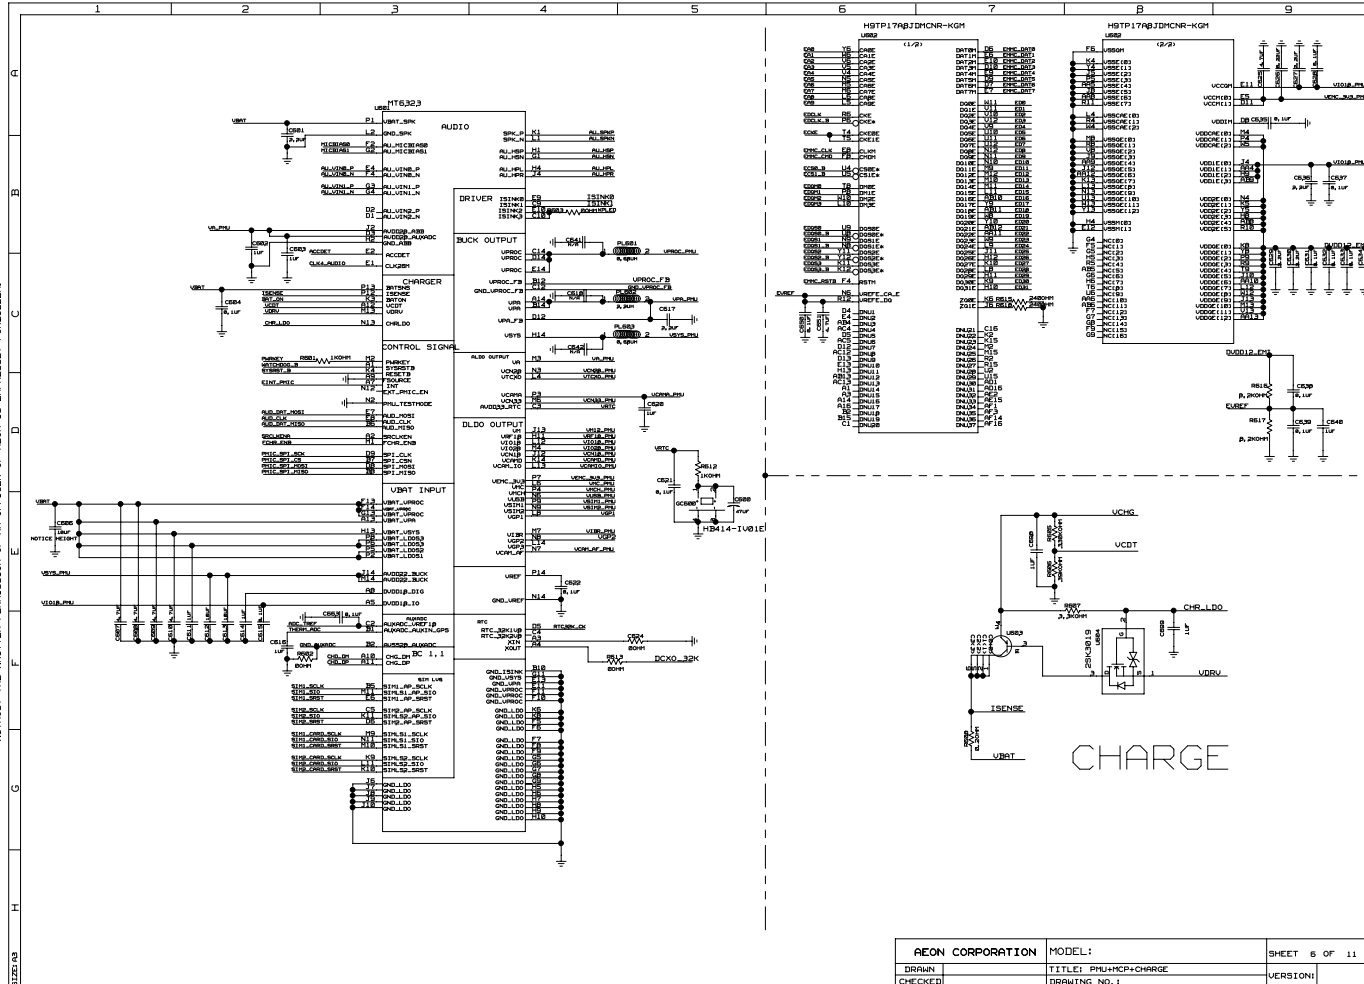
1 2 3 4 5 6 7 8 9

A B C D E F G H

MT6323
U501
AUDIO
VBAT_SPK
GND_SPK
DRIVER
BUCK OUTPUT
CHARGER
CONTROL SIGNAL
LDO OUTPUT
DLDO OUTPUT
VBAT INPUT
RTC

VBAT
VA_PMU
VSYS_PMU
VIO18_PMU
NOTICE HEIGHT
CHG_LDO
EINT_PMIC
ISINK0
ISINK1
VPROC_PMU
VPROC_FB
VPA_PMU
VSYS_PMU
VCAMA_PMU
VRTC
HB414-IV01E
DCXO_32K
RTC32K_CK

H9TP17ABJDMCNR-KGM
U502
(1/2)
H9TP17ABJDMCNR-KGM
U502
(2/2)
EVREF
DVDD12_EMI
VIO18_PMU
VEMC_3V3_PMU

VCHG
VCDT
CHR_LDO
VDRV
ISENSE
VBAT
2SK3019
U504
U503

CHARGE

| AEON CORPORATION | MODEL: | SHEET 6 OF 11 |
|---|---|---|
| DRAWN | TITLE: PMU+MCP+CHARGE | VERSION: |
| CHECKED | DRAWING NO.: | |

SIZE:A3